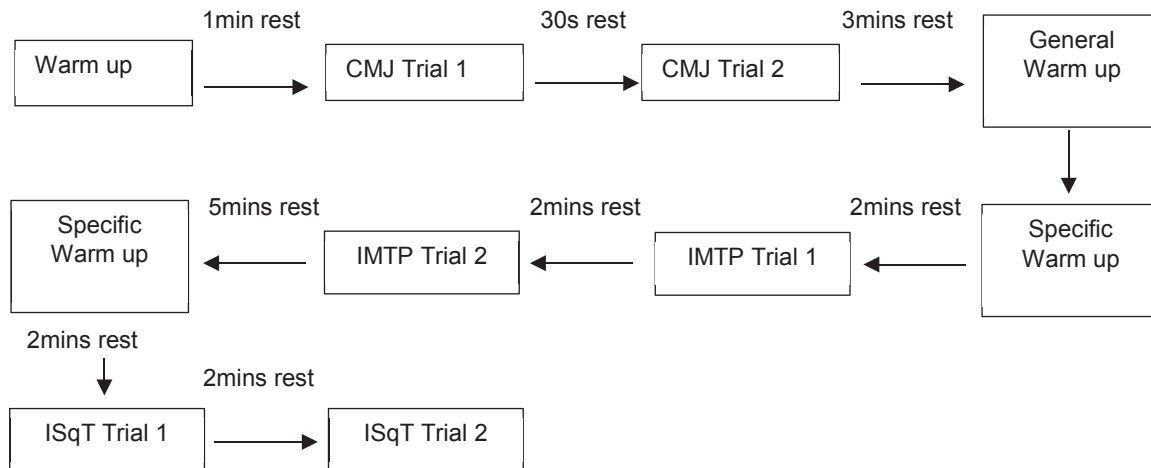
Warm up

1min rest

CMJ Trial 1

30s rest

CMJ Trial 2

3mins rest

General Warm up

Specific Warm up

2mins rest

IMTP Trial 1

2mins rest

IMTP Trial 2

5mins rest

Specific Warm up

2mins rest

ISqT Trial 1

2mins rest

ISqT Trial 2